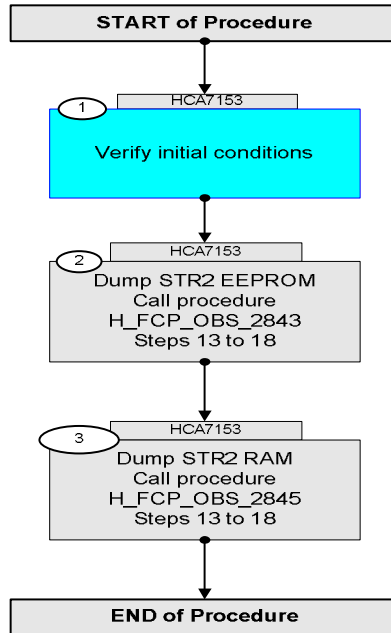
START of Procedure

1
HCA7153
Verify initial conditions

2
HCA7153
Dump STR2 EEPROM
Call procedure
H_FCP_OBS_2843
Steps 13 to 18

3
HCA7153
Dump STR2 RAM
Call procedure
H_FCP_OBS_2845
Steps 13 to 18

END of Procedure